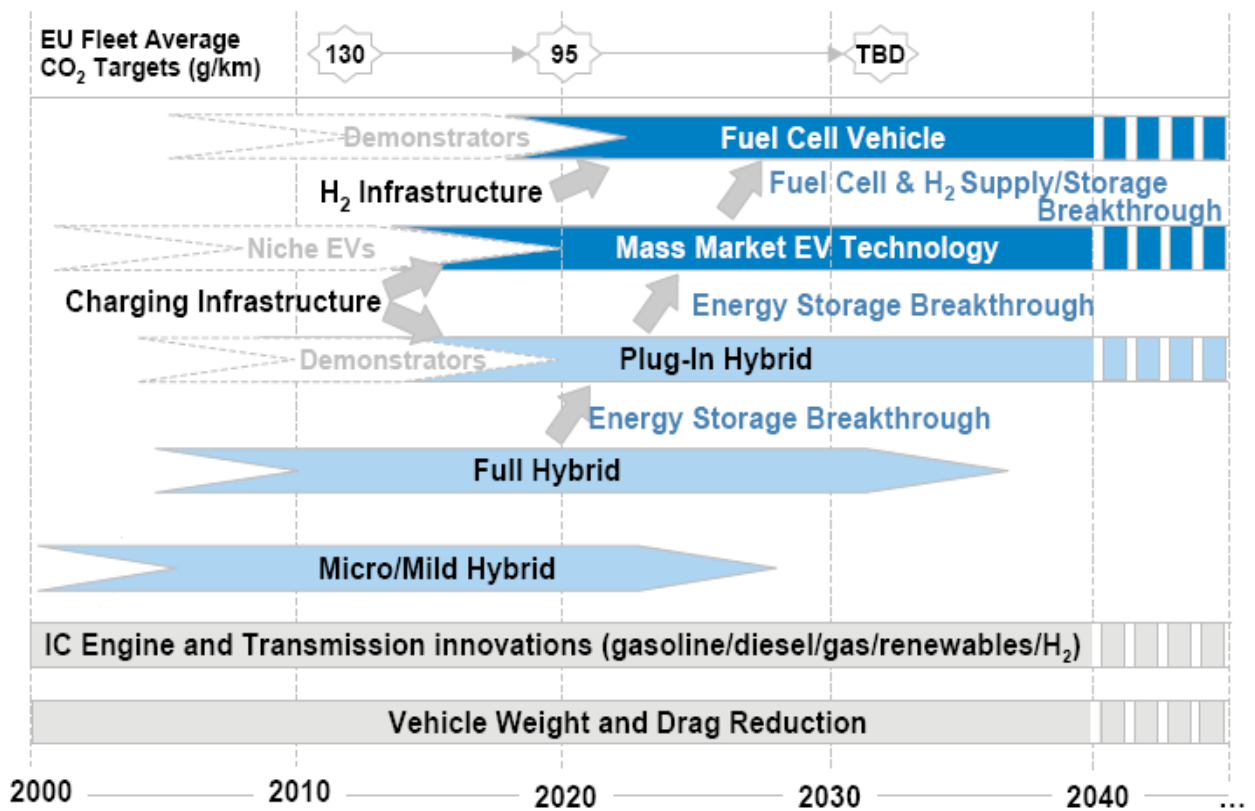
EU Fleet Average $CO_2$ Targets (g/km)

130

95

TBD

Demonstrators

Fuel Cell Vehicle

$H_2$ Infrastructure

Fuel Cell & $H_2$ Supply/Storage Breakthrough

Niche EVs

Mass Market EV Technology

Charging Infrastructure

Energy Storage Breakthrough

Demonstrators

Plug-In Hybrid

Energy Storage Breakthrough

Full Hybrid

Micro/Mild Hybrid

IC Engine and Transmission innovations (gasoline/diesel/gas/renewables/$H_2$)

Vehicle Weight and Drag Reduction

2000 2010 2020 2030 2040 …